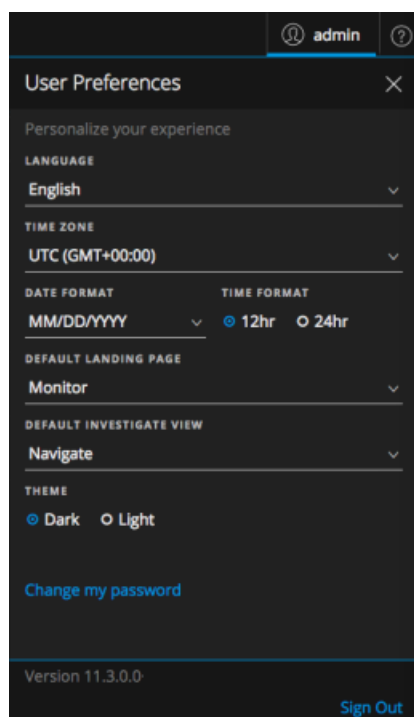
admin

User Preferences

Personalize your experience

LANGUAGE

English

TIME ZONE

UTC (GMT+00:00)

DATE FORMAT

MM/DD/YYYY

TIME FORMAT

12hr 24hr

DEFAULT LANDING PAGE

Monitor

DEFAULT INVESTIGATE VIEW

Navigate

THEME

Dark Light

Change my password

Version 11.3.0.0

Sign Out